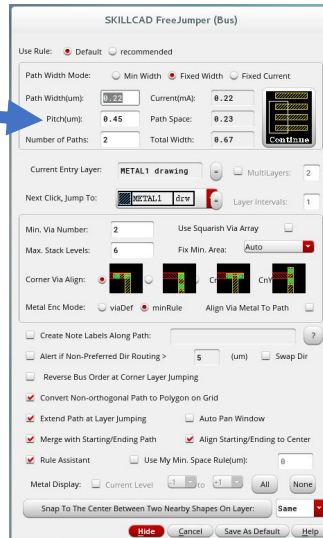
SKILLCAD FreeJumper (Bus)

Use Rule: Default recommended

Path Width Mode: Min Width Fixed Width Fixed Current

Path Width(um): 0.22 Current(mA): 0.22

Pitch(um): 0.45 Path Space: 0.23

Number of Paths: 2 Total Width: 0.67

Continue

Current Entry Layer: METAL1 drawing MultiLayers: 2

Next Click, Jump To: METAL1 drw Layer Intervals: 1

Min. Via Number: 2 Use Squarish Via Array

Max. Stack Levels: 6 Fix Min. Area: Auto

Corner Via Align: Cr Cr

Metal Enc Mode: viaDef minRule Align Via Metal To Path

Create Note Labels Along Path: ?

Alert if Non-Preferred Dir Routing > 5 (um) Swap Dir

Reverse Bus Order at Corner Layer Jumping

Convert Non-orthogonal Path to Polygon on Grid

Extend Path at Layer Jumping Auto Pan Window

Merge with Starting/Ending Path Align Starting/Ending to Center

Rule Assistant Use My Min. Space Rule(um): 0

Metal Display: Current Level -1 to +1 All None

Snap To The Center Between Two Nearby Shapes On Layer: Same

Hide Cancel Save As Default Help